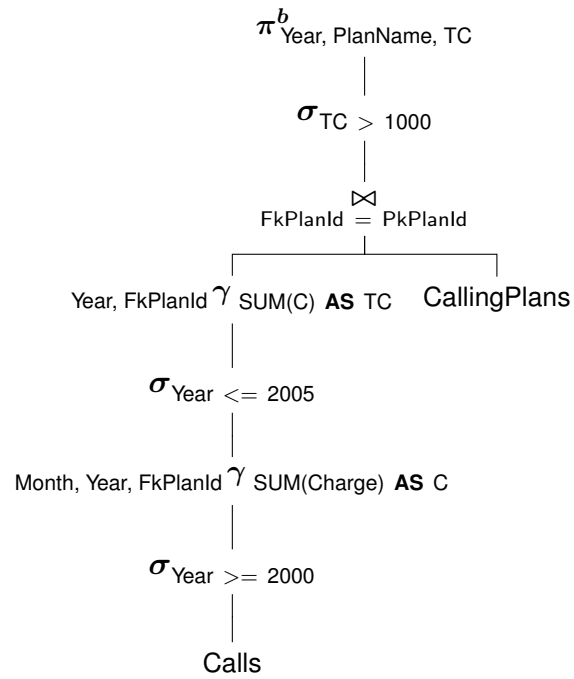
$\pi^{b}_{\text{Year, PlanName, TC}}$

$\sigma_{\text{TC} > 1000}$

$\bowtie_{\text{FkPlanId} = \text{PkPlanId}}$

$_{\text{Year, FkPlanId}}\gamma_{\text{SUM(C) } \textbf{AS} \text{ TC}}$

CallingPlans

$\sigma_{\text{Year} <= 2005}$

$_{\text{Month, Year, FkPlanId}}\gamma_{\text{SUM(Charge) } \textbf{AS} \text{ C}}$

$\sigma_{\text{Year} >= 2000}$

Calls